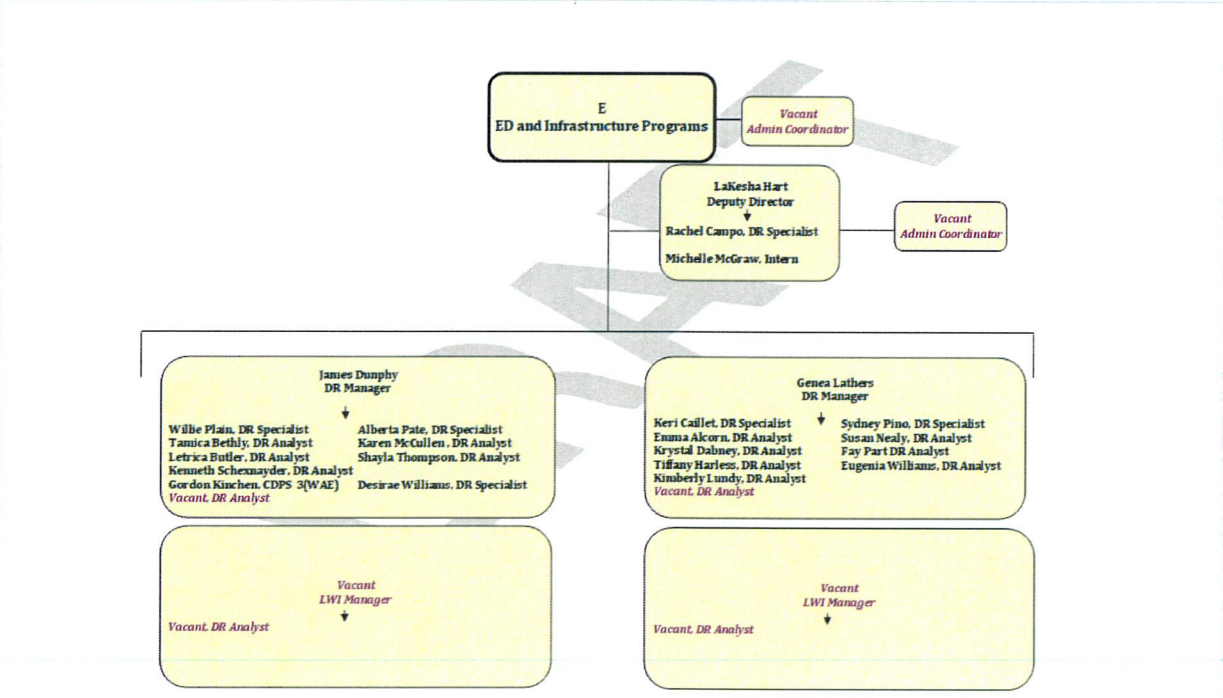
E
ED and Infrastructure Programs

Vacant
Admin Coordinator

LaKesha Hart
Deputy Director

Rachel Campo, DR Specialist

Michelle McGraw, Intern

Vacant
Admin Coordinator

James Dunphy
DR Manager

Willie Plain, DR Specialist
Tamica Bethly, DR Analyst
Letrica Butler, DR Analyst
Kenneth Schexnayder, DR Analyst
Gordon Kinchen, CDPS 3(WAE)
Vacant, DR Analyst

Alberta Pate, DR Specialist
Karen McCullen, DR Analyst
Shayla Thompson, DR Analyst

Desirae Williams, DR Specialist

Genea Lathers
DR Manager

Keri Caillet, DR Specialist
Emma Alcorn, DR Analyst
Krystal Dabney, DR Analyst
Tiffany Harless, DR Analyst
Kimberly Lundy, DR Analyst
Vacant, DR Analyst

Sydney Pino, DR Specialist
Susan Nealy, DR Analyst
Fay Part DR Analyst
Eugenia Williams, DR Analyst

Vacant
LWI Manager

Vacant, DR Analyst

Vacant
LWI Manager

Vacant, DR Analyst